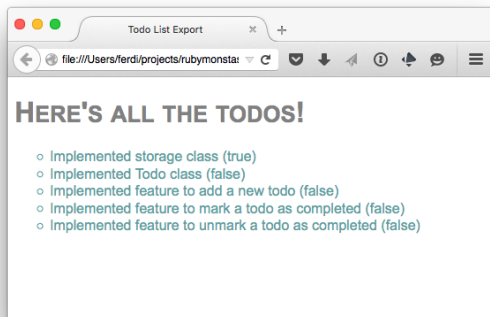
Todo List Export

file:///Users/ferdi/projects/rubymonstas

Here's all the todos!

- Implemented storage class (true)
- Implemented Todo class (false)
- Implemented feature to add a new todo (false)
- Implemented feature to mark a todo as completed (false)
- Implemented feature to unmark a todo as completed (false)